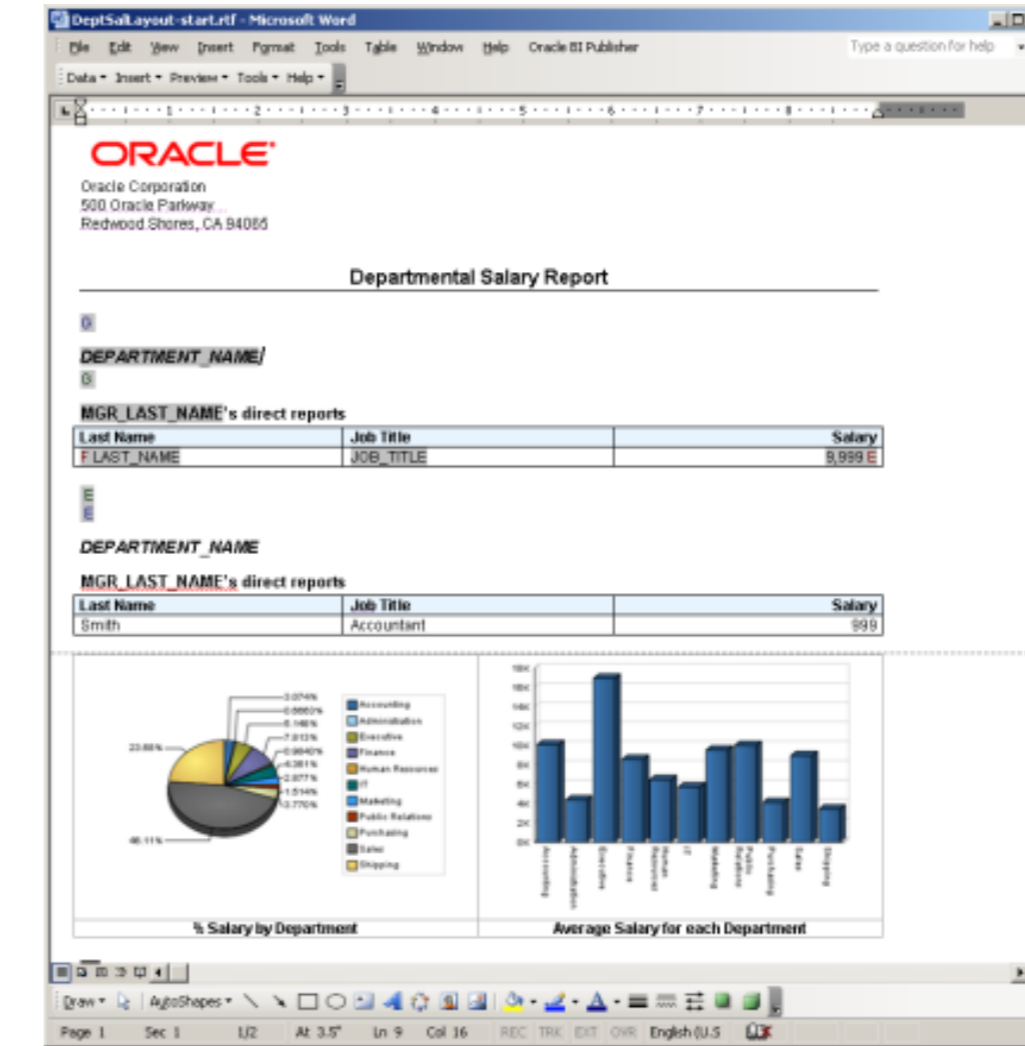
DeptSalLayout-start.rtf - Microsoft Word

File Edit View Insert Format Tools Table Window Help Oracle BI Publisher

Type a question for help

Data ▾ Insert ▾ Preview ▾ Tools ▾ Help ▾

ORACLE

Oracle Corporation
500 Oracle Parkway
Redwood Shores, CA 94065

Departmental Salary Report

G

DEPARTMENT_NAME

G

MGR_LAST_NAME's direct reports

| Last Name | Job Title | Salary |
|---|---|---|
| F LAST_NAME | JOB_TITLE | 9,999 E |

E
E

DEPARTMENT_NAME

MGR_LAST_NAME's direct reports

| Last Name | Job Title | Salary |
|---|---|---|
| Smith | Accountant | 999 |

3.074%
0.6602%
6.146%
7.813%
0.9840%
6.381%
2.877%
1.514%
3.770%
23.88%
46.11%

Accounting
Administration
Executive
Finance
Human Resources
IT
Marketing
Public Relations
Purchasing
Sales
Shipping

18K
16K
14K
12K
10K
8K
6K
4K
2K
0K

Accounting
Administration
Executive
Finance
Human Resources
IT
Marketing
Public Relations
Purchasing
Sales
Shipping

% Salary by Department

Average Salary for each Department

Draw ▾ AutoShapes ▾

Page 1 Sec 1 1/2 At 3.5" Ln 9 Col 16 REC TRK EXT OVR English (U.S